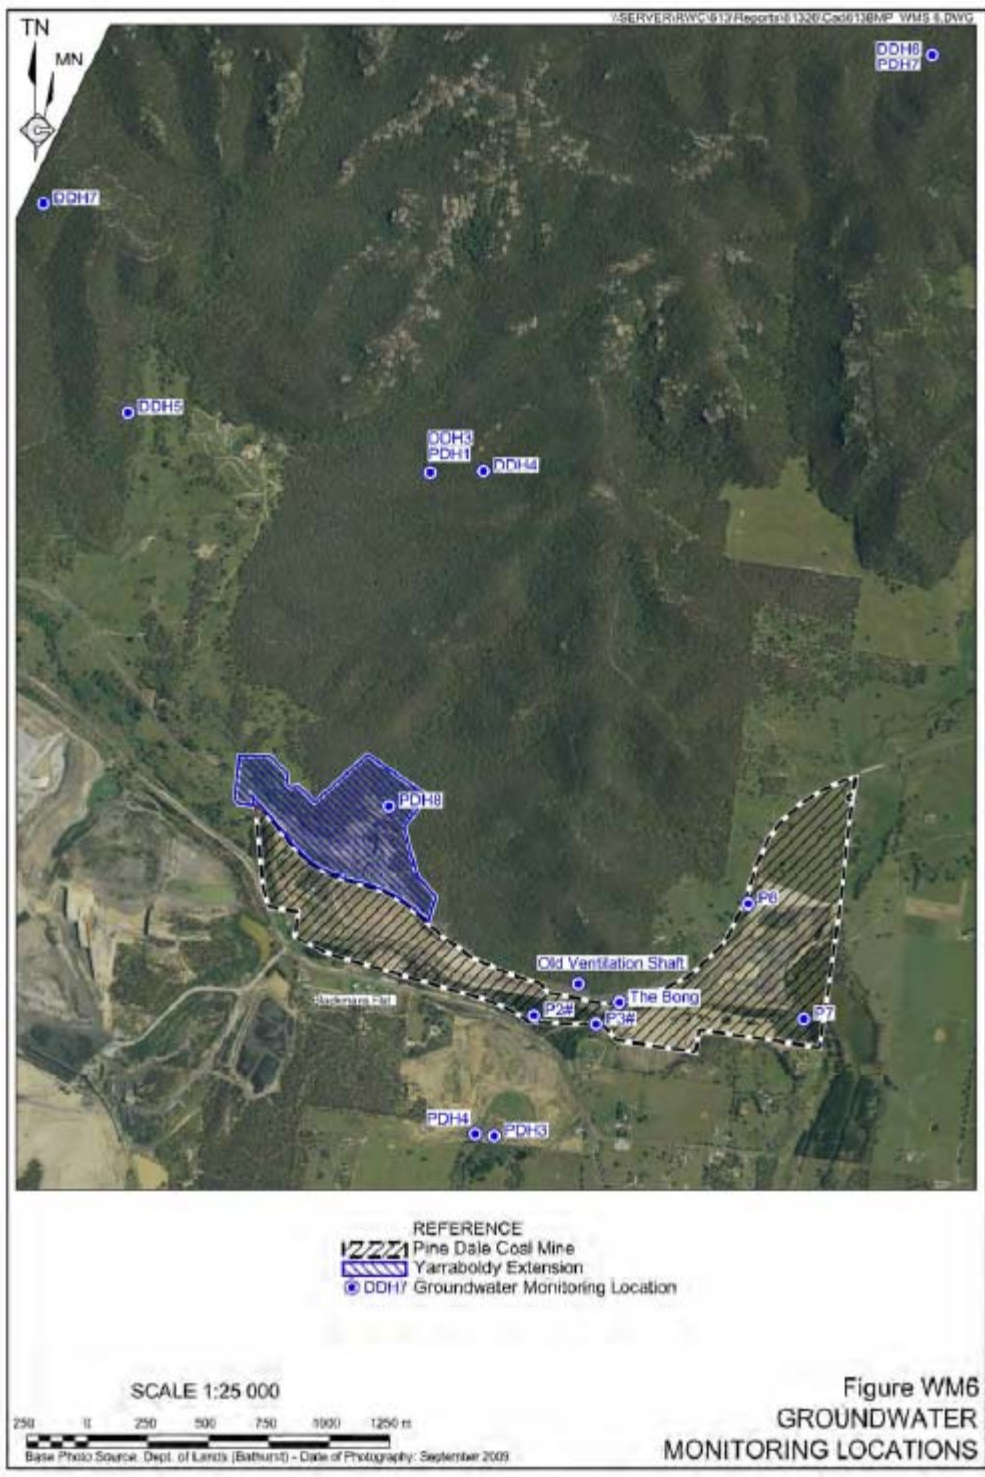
\\SERVER\RWC\613\Reports\613\26\Cad\613BMP_WMS 6.DWG

TN

MN

DDH6
PDH7

DDH7

DDH5

DDH3
PDH1

DDH4

PDH8

P6

Old Ventilation Shaft

The Bong

P2#

P3#

P7

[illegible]

PDH4

PDH3

REFERENCE
Pine Dale Coal Mine
Yarraboldy Extension
DDH7 Groundwater Monitoring Location

SCALE 1:25 000

250 0 250 500 750 1000 1250 m

Base Photo Source: Dept. of Lands (Bathurst) - Date of Photography: September 2009

Figure WM6
GROUNDWATER
MONITORING LOCATIONS